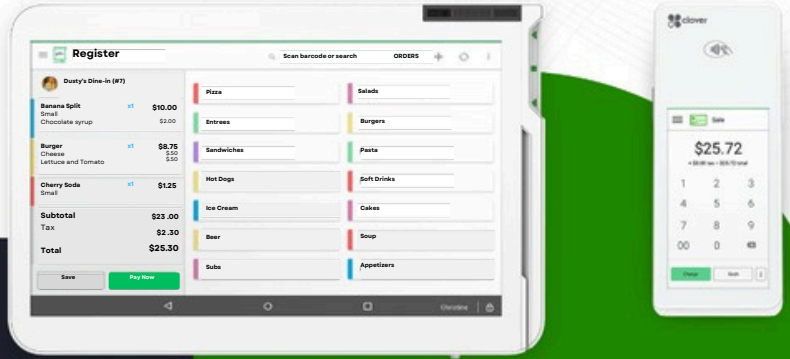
Register

Scan barcode or search

ORDERS

Dusty's Dine-in (#7)

Banana Split x1 $10.00
Small
Chocolate syrup $2.00

Burger x1 $8.75
Cheese $.50
Lettuce and Tomato $.50

Cherry Soda x1 $1.25
Small

Subtotal $23.00
Tax $2.30
Total $25.30

Save

Pay Now

Pizza
Salads
Entrees
Burgers
Sandwiches
Pasta
Hot Dogs
Soft Drinks
Ice Cream
Cakes
Beer
Soup
Subs
Appetizers

Christine

clover

Sale

$25.72

1 2 3
4 5 6
7 8 9
00 0

Charge

Cash